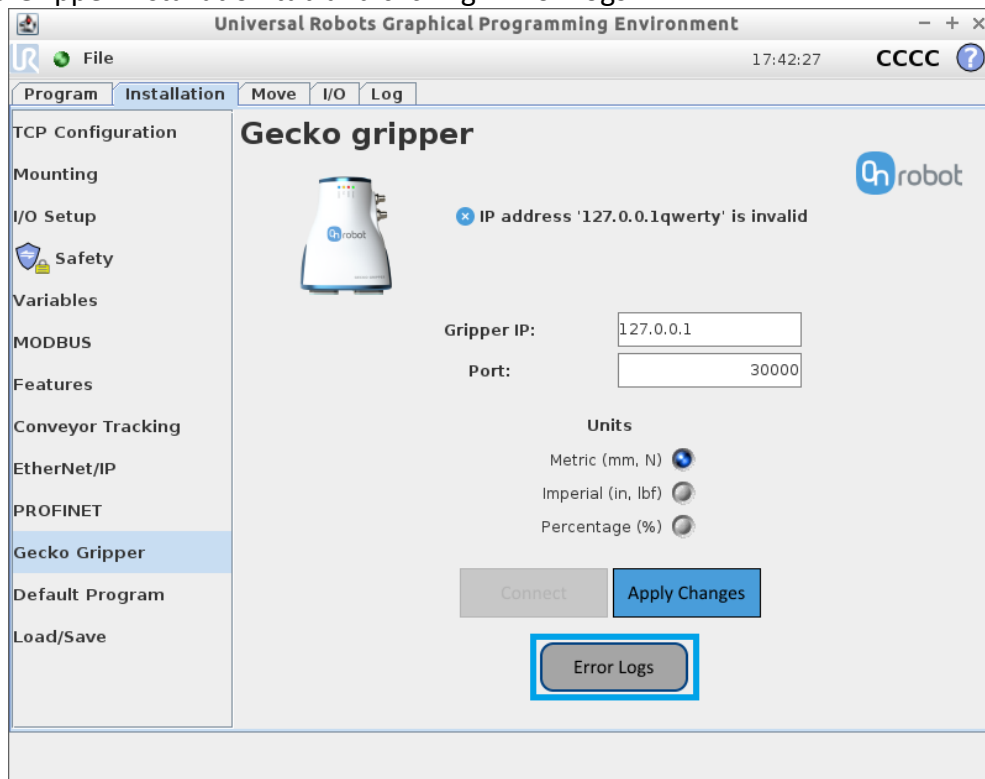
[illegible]

Universal Robots Graphical Programming Environment
− + ×

File
17:42:27
CCCC

Program
Installation
Move
I/O
Log

TCP Configuration
Mounting
I/O Setup
Safety
Variables
MODBUS
Features
Conveyor Tracking
EtherNet/IP
PROFINET
Gecko Gripper
Default Program
Load/Save

Gecko gripper

robot

IP address '127.0.0.1qwerty' is invalid

Gripper IP: 127.0.0.1
Port: 30000

Units
Metric (mm, N)
Imperial (in, lbf)
Percentage (%)

Connect
Apply Changes

Error Logs